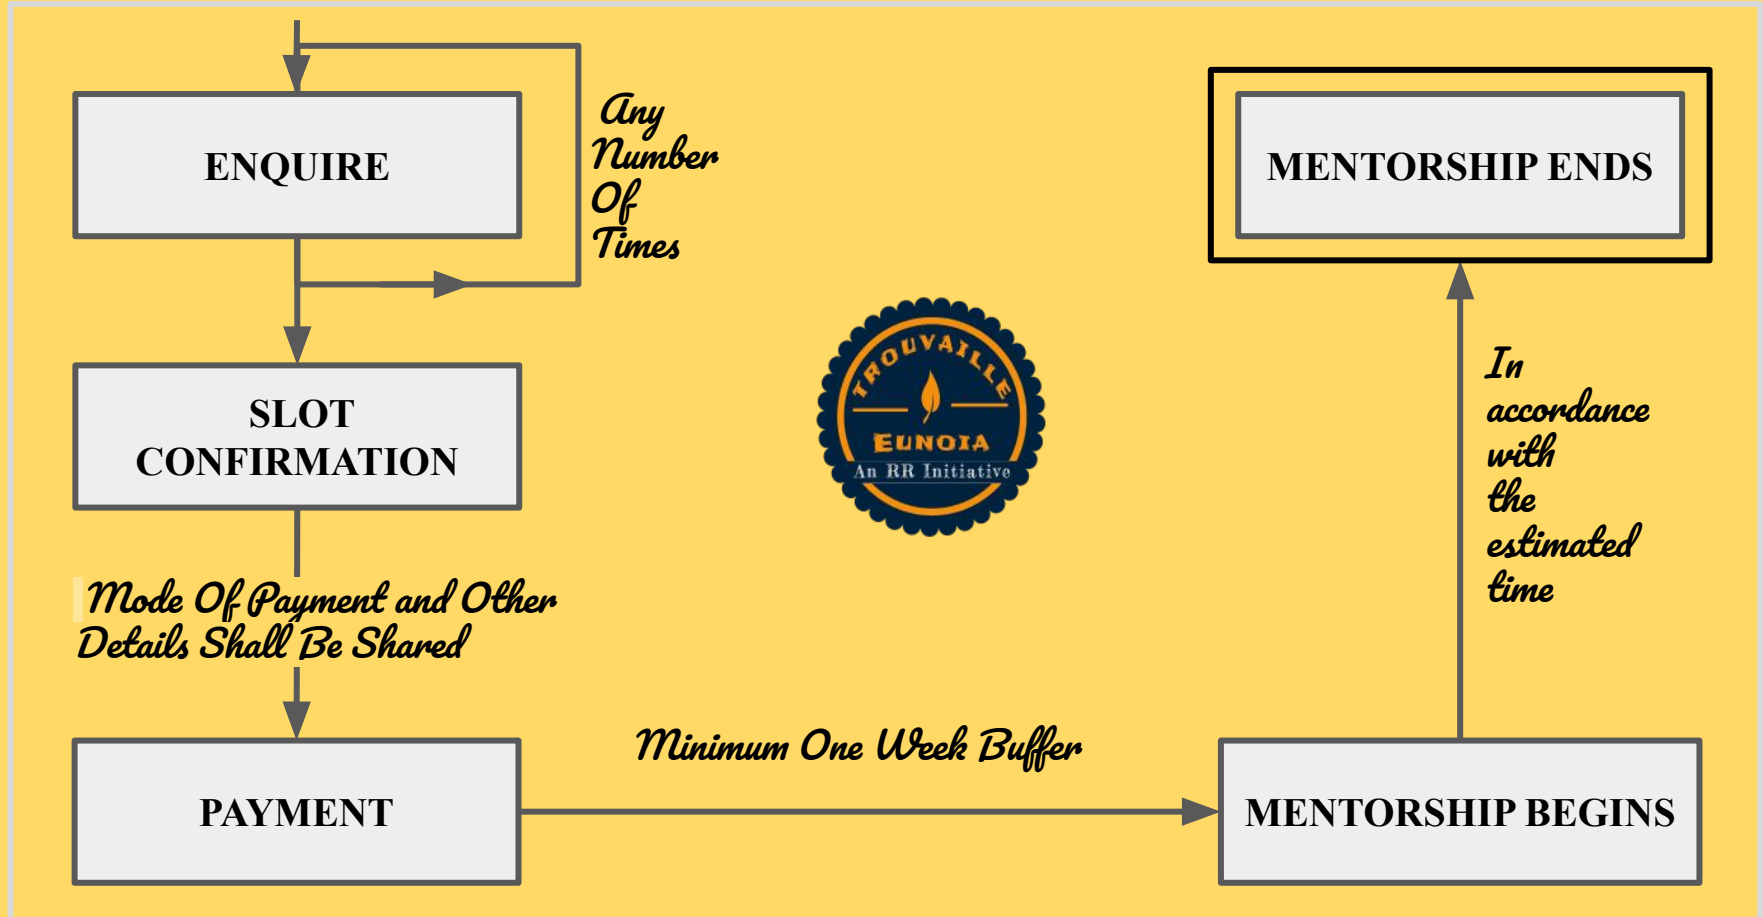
ENQUIRE

Any Number Of Times

MENTORSHIP ENDS

TROUVAILLE
EUNOIA
An RR Initiative

SLOT CONFIRMATION

In accordance with the estimated time

Mode Of Payment and Other Details Shall Be Shared

Minimum One Week Buffer

PAYMENT

MENTORSHIP BEGINS